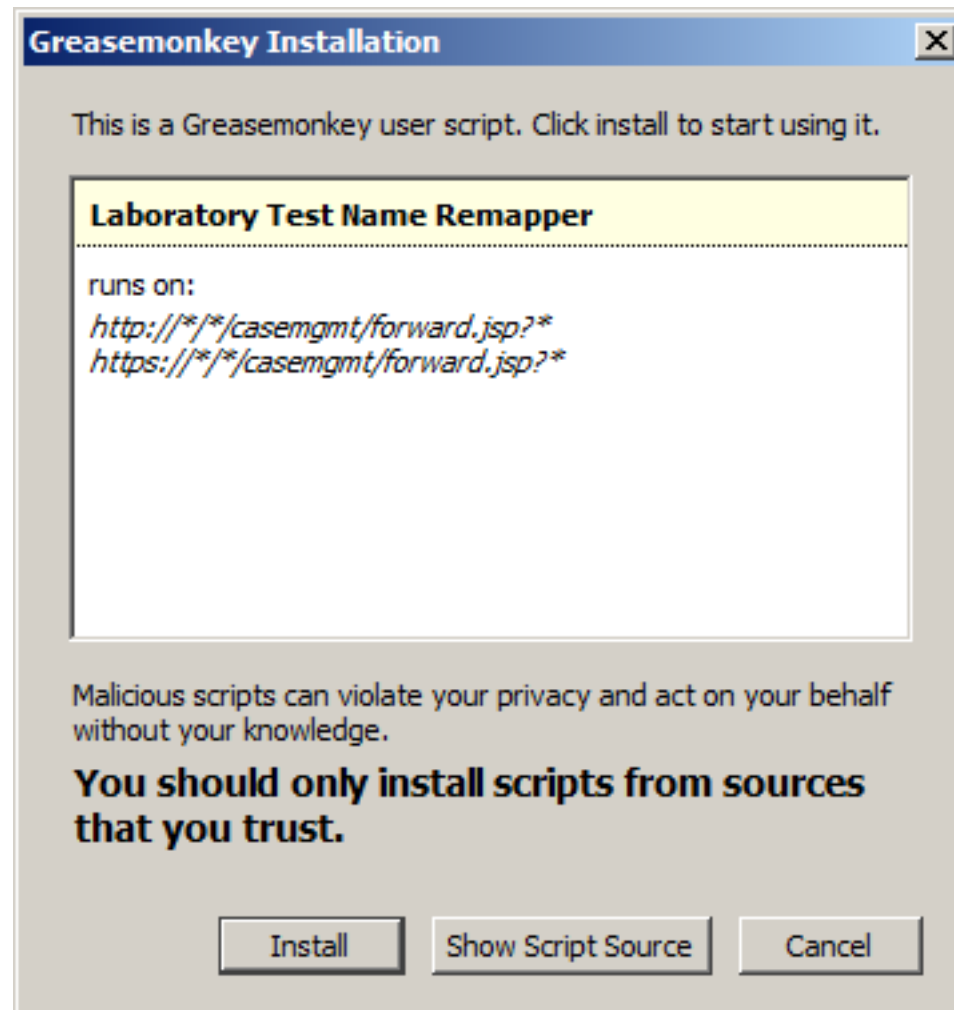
Greasemonkey Installation

This is a Greasemonkey user script. Click install to start using it.

Laboratory Test Name Remapper

runs on:
http://*/*/casemgmt/forward.jsp?*
https://*/*/casemgmt/forward.jsp?*

Malicious scripts can violate your privacy and act on your behalf without your knowledge.

You should only install scripts from sources that you trust.

Install
Show Script Source
Cancel